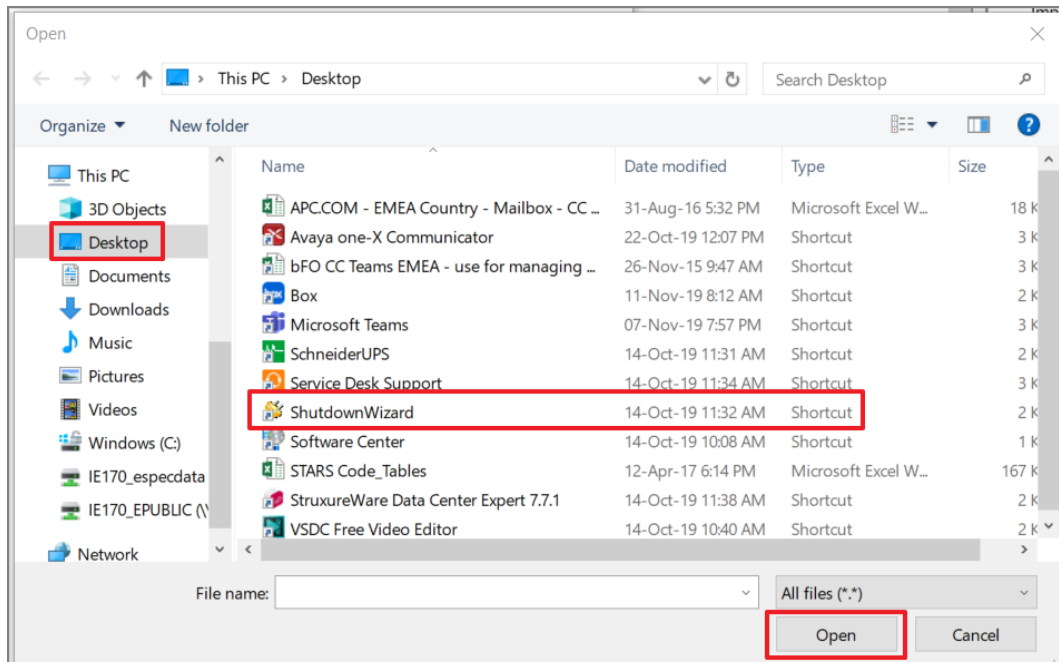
Open

This PC > Desktop

Search Desktop

Organize ▾ New folder

This PC
3D Objects
Desktop
Documents
Downloads
Music
Pictures
Videos
Windows (C:)
IE170_especdata
IE170_EPUBLIC (\\
Network

| Name | Date modified | Type | Size |
|---|---|---|---|
| APC.COM - EMEA Country - Mailbox - CC ... | 31-Aug-16 5:32 PM | Microsoft Excel W... | 18 K |
| Avaya one-X Communicator | 22-Oct-19 12:07 PM | Shortcut | 3 K |
| bFO CC Teams EMEA - use for managing ... | 26-Nov-15 9:47 AM | Shortcut | 3 K |
| Box | 11-Nov-19 8:12 AM | Shortcut | 2 K |
| Microsoft Teams | 07-Nov-19 7:57 PM | Shortcut | 3 K |
| SchneiderUPS | 14-Oct-19 11:31 AM | Shortcut | 2 K |
| Service Desk Support | 14-Oct-19 11:34 AM | Shortcut | 3 K |
| ShutdownWizard | 14-Oct-19 11:32 AM | Shortcut | 2 K |
| Software Center | 14-Oct-19 10:08 AM | Shortcut | 1 K |
| STARS Code_Tables | 12-Apr-17 6:14 PM | Microsoft Excel W... | 167 K |
| StruxureWare Data Center Expert 7.7.1 | 14-Oct-19 11:38 AM | Shortcut | 2 K |
| VSDC Free Video Editor | 14-Oct-19 10:40 AM | Shortcut | 2 K |

File name:
All files (*.*)
Open
Cancel